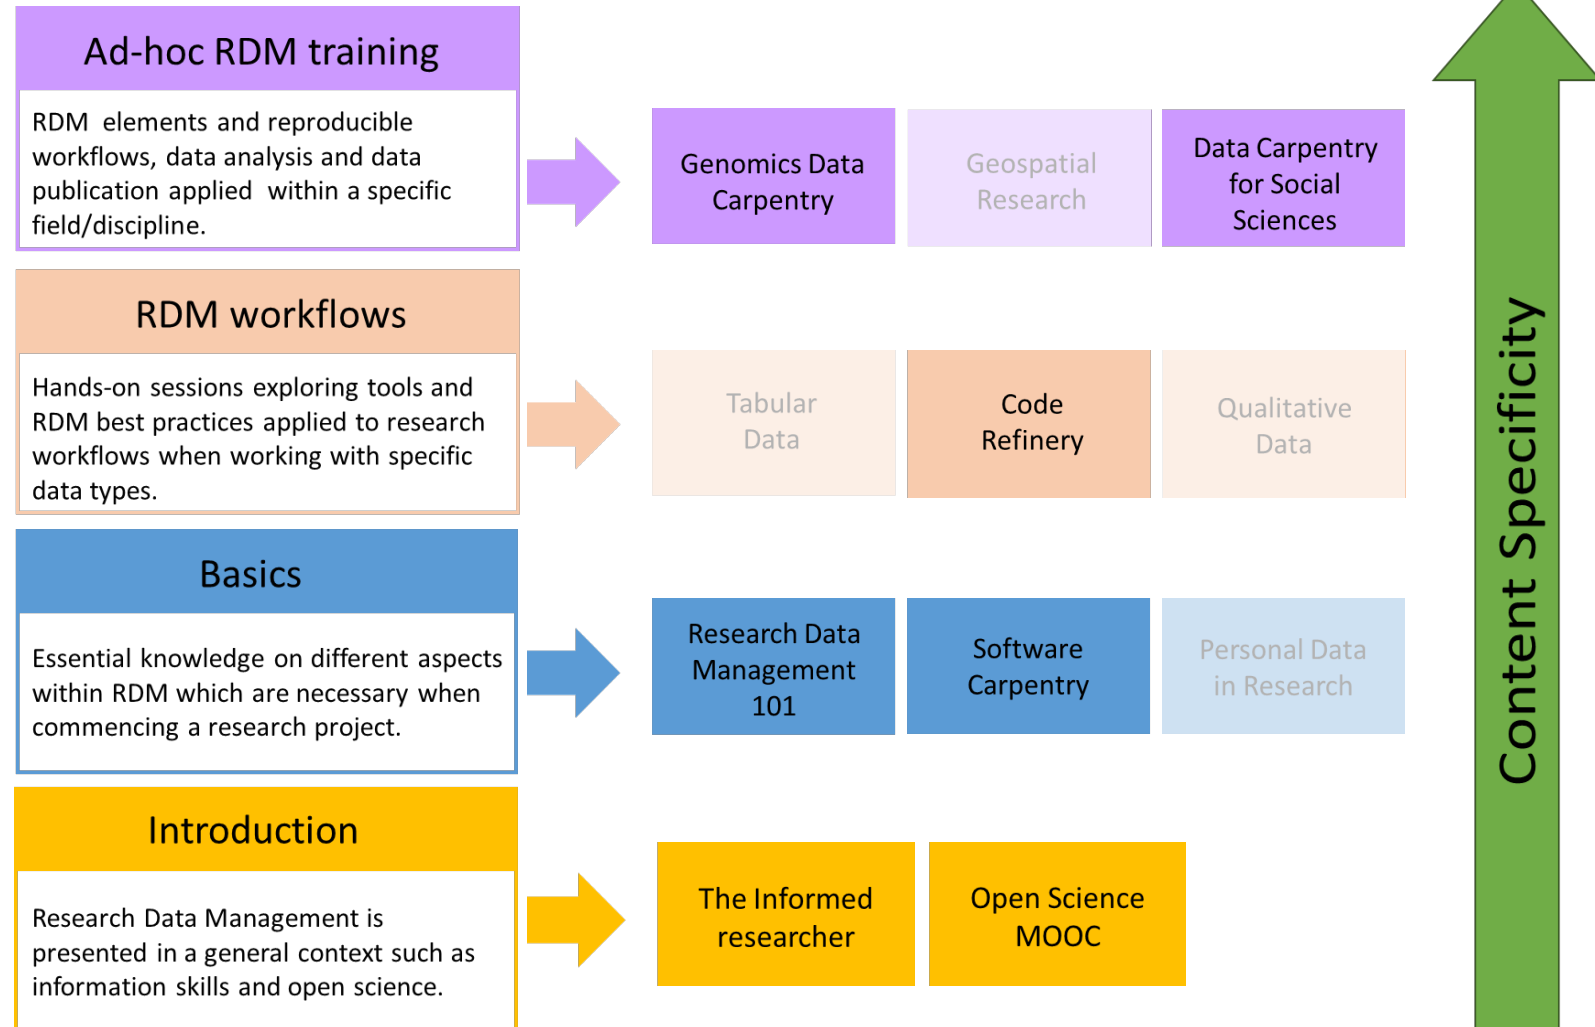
Ad-hoc RDM training

RDM elements and reproducible workflows, data analysis and data publication applied within a specific field/discipline.

Genomics Data Carpentry

Geospatial Research

Data Carpentry for Social Sciences

RDM workflows

Hands-on sessions exploring tools and RDM best practices applied to research workflows when working with specific data types.

Tabular Data

Code Refinery

Qualitative Data

Basics

Essential knowledge on different aspects within RDM which are necessary when commencing a research project.

Research Data Management 101

Software Carpentry

Personal Data in Research

Introduction

Research Data Management is presented in a general context such as information skills and open science.

The Informed researcher

Open Science MOOC

Content Specificity